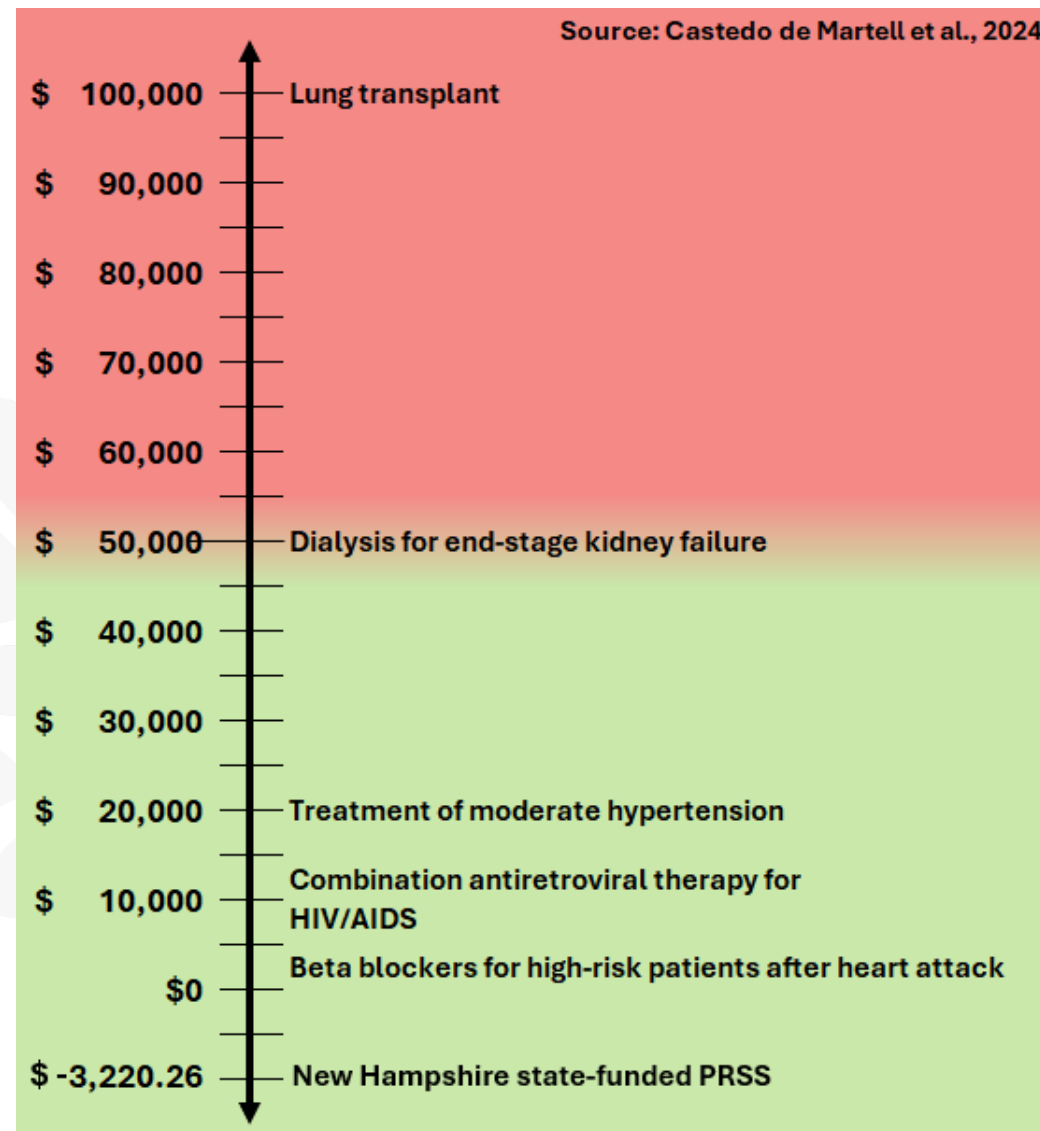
Source: Castedo de Martell et al., 2024

$ 100,000 Lung transplant

$ 90,000

$ 80,000

$ 70,000

$ 60,000

$ 50,000 Dialysis for end-stage kidney failure

$ 40,000

$ 30,000

$ 20,000 Treatment of moderate hypertension

$ 10,000 Combination antiretroviral therapy for HIV/AIDS

$0 Beta blockers for high-risk patients after heart attack

$ -3,220.26 New Hampshire state-funded PRSS